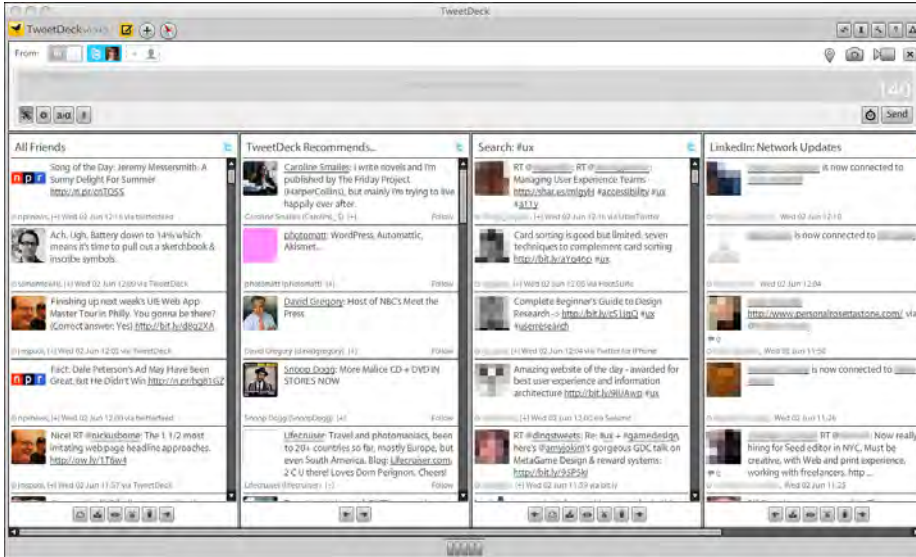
TweetDeck

TweetDeck

From:

140

Send

All Friends

Song of the Day: Jeremy Messersmith: A Sunny Delight For Summer http://n.pr/cnTOSS

npr news [+] Wed 02 Jun 12:16 via twitterfeed

Ach. Ugh. Battery down to 14% which means it's time to pull out a sketchbook & inscribe symbols.

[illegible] [+] Wed 02 Jun 12:08 via TweetDeck

Finishing up next week's UIE Web App Master Tour in Philly. You gonna be there? (Correct answer: Yes) http://bit.ly/d8q2XA

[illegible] [+] Wed 02 Jun 12:05 via TweetDeck

Fact: Dale Peterson's Ad May Have Been Great, But He Didn't Win http://n.pr/bqH1GZ

npr news [+] Wed 02 Jun 12:03 via twitterfeed

Nice! RT @nickusborne: The 1 1/2 most irritating webpage headline approaches. http://ow.ly/1T6w4

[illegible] [+] Wed 02 Jun 11:57 via TweetDeck

TweetDeck Recommends...

Caroline Smailes: I write novels and I'm published by The Friday Project (HarperCollins), but mainly I'm trying to live happily ever after.

Caroline Smailes (CarolineS_S) [+] Follow

photomatt: WordPress, Automattic, Akismet...

photomatt (photomatt) [+] Follow

David Gregory: Host of NBC's Meet the Press

David Gregory (davidgregory) [+] Follow

Snoop Dogg: More Malice CD + DVD IN STORES NOW

Snoop Dogg (SnoopDogg) [+] Follow

Lifecruiser: Travel and photomaniacs, been to 20+ countries so far, mostly Europe, but even South America. Blog: Lifecruiser.com. 2 C U there! Loves Dom Perignon. Cheers!

Lifecruiser (lifecruiser) [+] Follow

Search: #ux

RT @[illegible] RT @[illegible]: Managing User Experience Teams: http://shar.es/mlgyM #accessibility #ux #a11y

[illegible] [+] Wed 02 Jun 12:15 via UberTwitter

Card sorting is good but limited: seven techniques to complement card sorting http://bit.ly/aYq4o0 #ux

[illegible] [+] Wed 02 Jun 12:06 via HootSuite

Complete Beginner's Guide to Design Research -> http://bit.ly/c51igO #ux #userresearch

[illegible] [+] Wed 02 Jun 12:04 via Twitter for iPhone

Amazing website of the day - awarded for best user experience and information architecture http://bit.ly/9lUAwp #ux

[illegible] [+] Wed 02 Jun 12:03 via Seesmic

RT @dingstweets: Re: #ux + #gamedesign, here's @amyjokim's gorgeous GDC talk on MetaGame Design & reward systems: http://bit.ly/9SP5kI

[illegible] [+] Wed 02 Jun 11:59 via bit.ly

LinkedIn: Network Updates

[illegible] is now connected to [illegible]

Wed 02 Jun 12:10

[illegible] is now connected to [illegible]

Wed 02 Jun 12:04

http://www.personalrosettastone.com/

Wed 02 Jun 11:50

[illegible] is now connected to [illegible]

Wed 02 Jun 11:26

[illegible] RT @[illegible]: Now really hiring for Seed editor in NYC. Must be creative, with Web and print experience, working with freelancers. hiring...

Wed 02 Jun 11:22